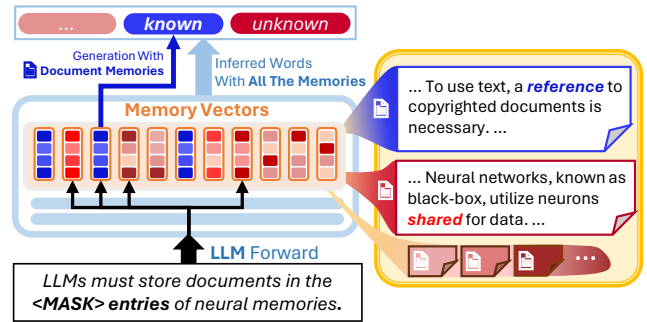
...

known

unknown

Generation With Document Memories

Inferred Words With All The Memories

Memory Vectors

LLM Forward

LLMs must store documents in the <MASK> entries of neural memories.

... To use text, a reference to copyrighted documents is necessary. ...

... Neural networks, known as black-box, utilize neurons shared for data. ...

...